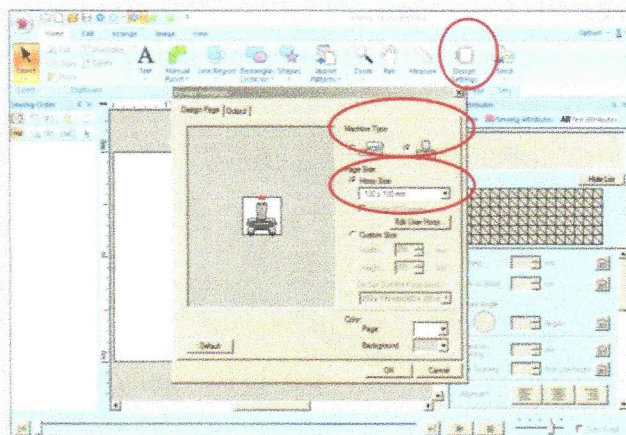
Home
Edit
Arrange
Image
View
Option
Select
Text
Manual Punch
Line Region
Rectangle Circle Arc
Shapes
Import Patterns
Zoom
Pan
Measure
Design Settings
Send
Sewing Order
Design Page
Output
Machine Type
Page Size
Hoop Size
100 x 100 mm
Edit User Hoops
Custom Size
Color
Page
Background
Default
OK
Cancel
Sewing Attributes
Text Attributes
Hide List